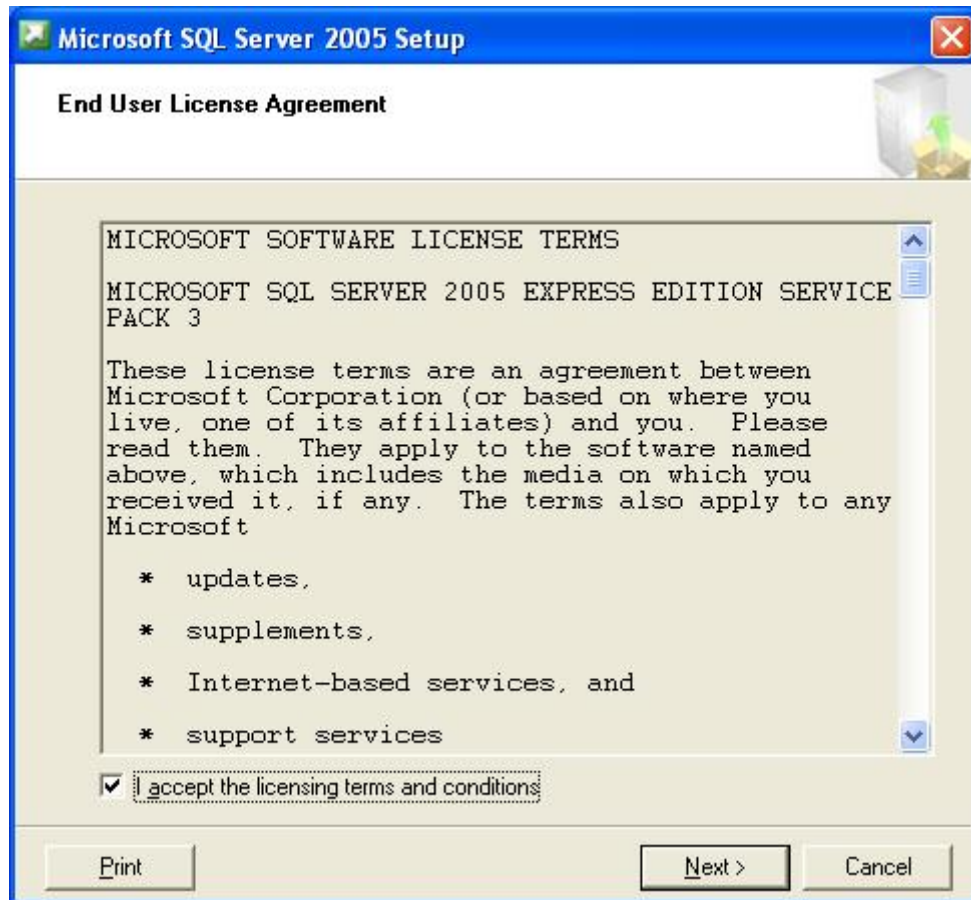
Microsoft SQL Server 2005 Setup

End User License Agreement

MICROSOFT SOFTWARE LICENSE TERMS

MICROSOFT SQL SERVER 2005 EXPRESS EDITION SERVICE PACK 3

These license terms are an agreement between Microsoft Corporation (or based on where you live, one of its affiliates) and you. Please read them. They apply to the software named above, which includes the media on which you received it, if any. The terms also apply to any Microsoft

* updates,

* supplements,

* Internet-based services, and

* support services

I accept the licensing terms and conditions

Print

Next >

Cancel